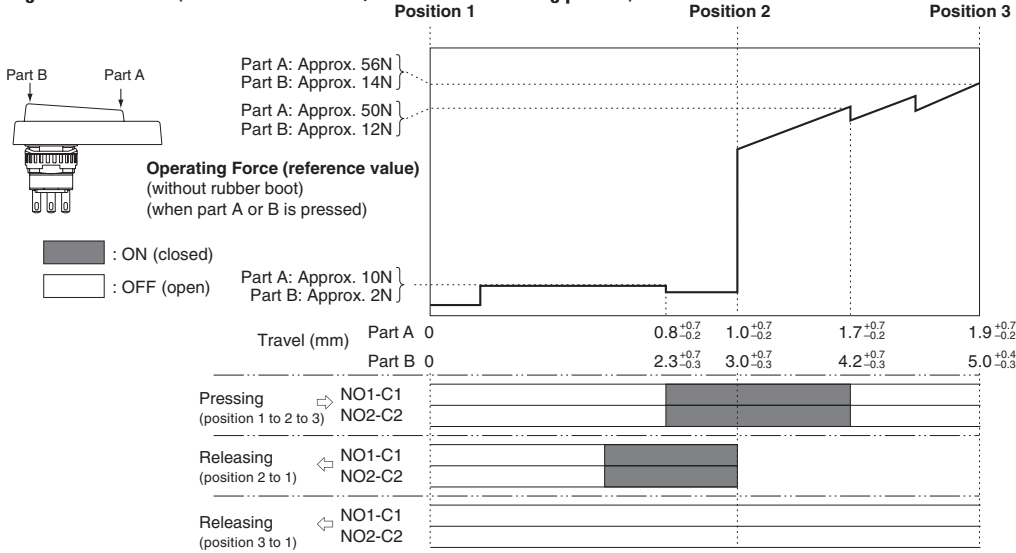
Position 1

Position 2

Position 3

Part B

Part A

Part A: Approx. 56N
Part B: Approx. 14N

Part A: Approx. 50N
Part B: Approx. 12N

Operating Force (reference value)
(without rubber boot)
(when part A or B is pressed)

: ON (closed)

: OFF (open)

Part A: Approx. 10N
Part B: Approx. 2N

Travel (mm) Part A 0 $0.8^{+0.7}_{-0.2}$ $1.0^{+0.7}_{-0.2}$ $1.7^{+0.7}_{-0.2}$ $1.9^{+0.7}_{-0.2}$

Part B 0 $2.3^{+0.7}_{-0.3}$ $3.0^{+0.7}_{-0.3}$ $4.2^{+0.7}_{-0.3}$ $5.0^{+0.4}_{-0.3}$

Pressing (position 1 to 2 to 3) NO1-C1 NO2-C2

Releasing (position 2 to 1) NO1-C1 NO2-C2

Releasing (position 3 to 1) NO1-C1 NO2-C2